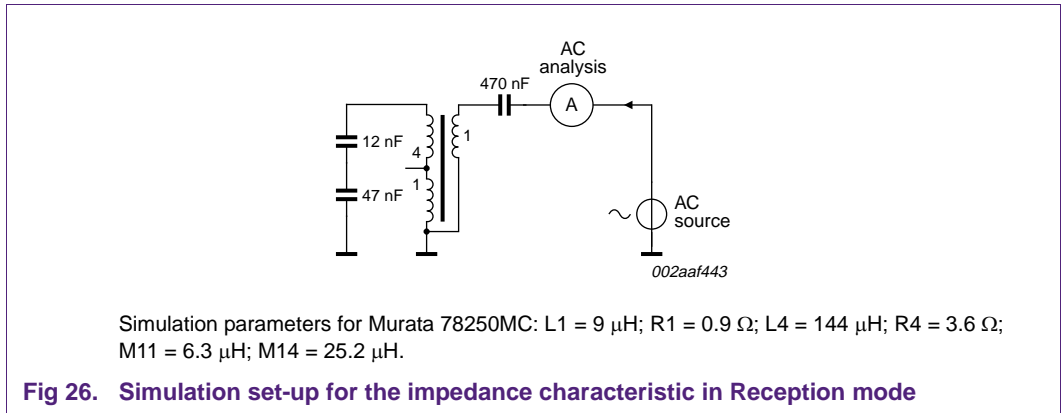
AC analysis

470 nF

A

12 nF

4

1

1

47 nF

AC source

002aaf443

Simulation parameters for Murata 78250MC: L1 = 9 μH; R1 = 0.9 Ω; L4 = 144 μH; R4 = 3.6 Ω; M11 = 6.3 μH; M14 = 25.2 μH.

Fig 26. Simulation set-up for the impedance characteristic in Reception mode